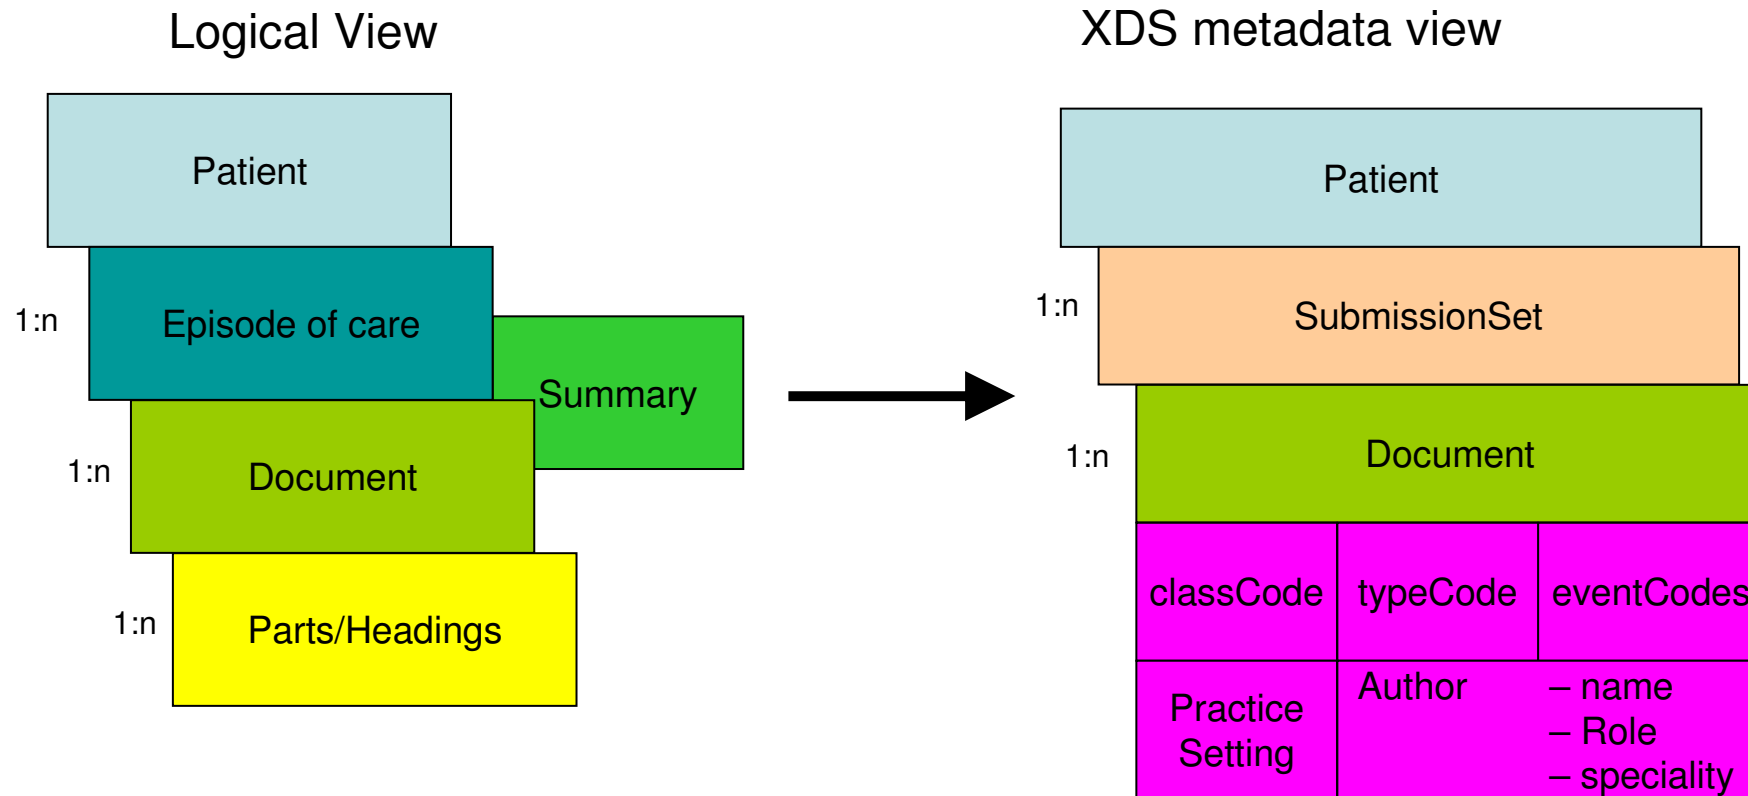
Logical View

Patient

1:n

Episode of care

Summary

1:n

Document

1:n

Parts/Headings

XDS metadata view

Patient

1:n

SubmissionSet

1:n

Document

| classCode | typeCode | eventCodes |
|---|---|---|
| Practice Setting | Author | – name<br>– Role<br>– speciality |